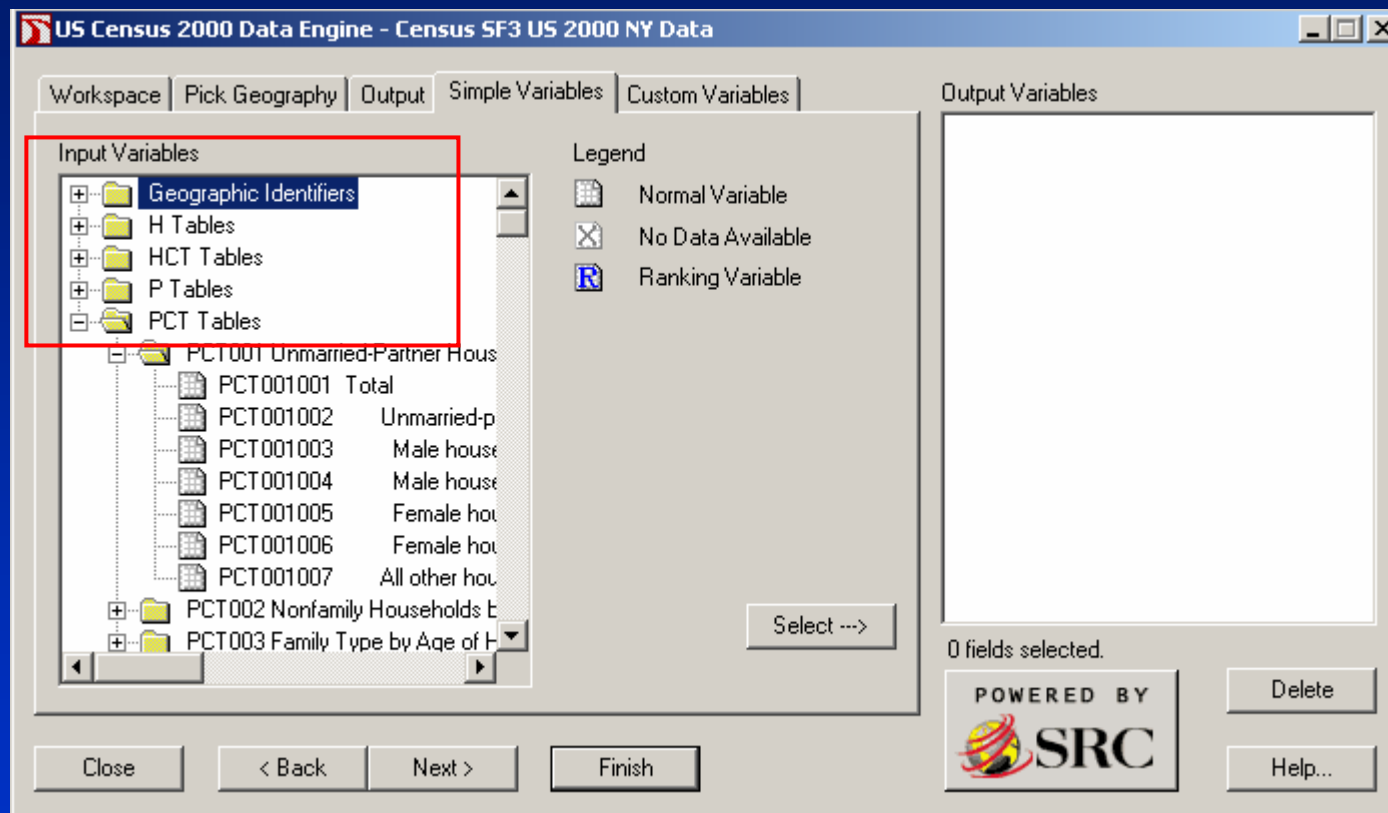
US Census 2000 Data Engine - Census SF3 US 2000 NY Data

Workspace | Pick Geography | Output | Simple Variables | Custom Variables

Input Variables

Geographic Identifiers
H Tables
HCT Tables
P Tables
PCT Tables
PCT001 Unmarried-Partner Hous
PCT001001 Total
PCT001002 Unmarried-p
PCT001003 Male house
PCT001004 Male house
PCT001005 Female hou
PCT001006 Female hou
PCT001007 All other hou
PCT002 Nonfamily Households b
PCT003 Family Type by Age of H

Legend
Normal Variable
No Data Available
R Ranking Variable

Select --->

Output Variables

0 fields selected.

POWERED BY SRC

Delete

Help...

Close

< Back

Next >

Finish